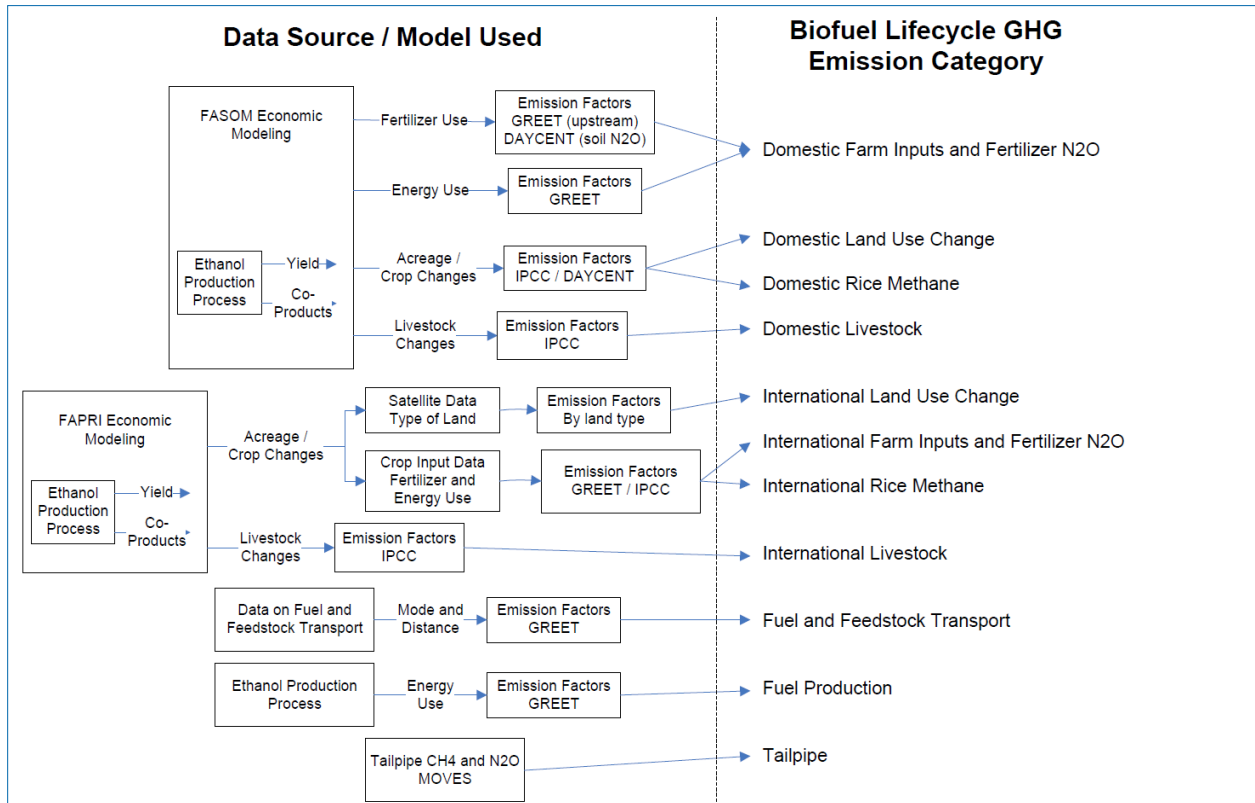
Data Source / Model Used

Biofuel Lifecycle GHG Emission Category

FASOM Economic Modeling

Fertilizer Use

Emission Factors GREET (upstream) DAYCENT (soil N2O)

Domestic Farm Inputs and Fertilizer N2O

Energy Use

Emission Factors GREET

Ethanol Production Process

Yield

Co-Products

Acreage / Crop Changes

Emission Factors IPCC / DAYCENT

Domestic Land Use Change

Domestic Rice Methane

Livestock Changes

Emission Factors IPCC

Domestic Livestock

FAPRI Economic Modeling

Acreage / Crop Changes

Satellite Data Type of Land

Emission Factors By land type

International Land Use Change

Crop Input Data Fertilizer and Energy Use

Emission Factors GREET / IPCC

International Farm Inputs and Fertilizer N2O

International Rice Methane

Ethanol Production Process

Yield

Co-Products

Livestock Changes

Emission Factors IPCC

International Livestock

Data on Fuel and Feedstock Transport

Mode and Distance

Emission Factors GREET

Fuel and Feedstock Transport

Ethanol Production Process

Energy Use

Emission Factors GREET

Fuel Production

Tailpipe CH4 and N2O MOVES

Tailpipe